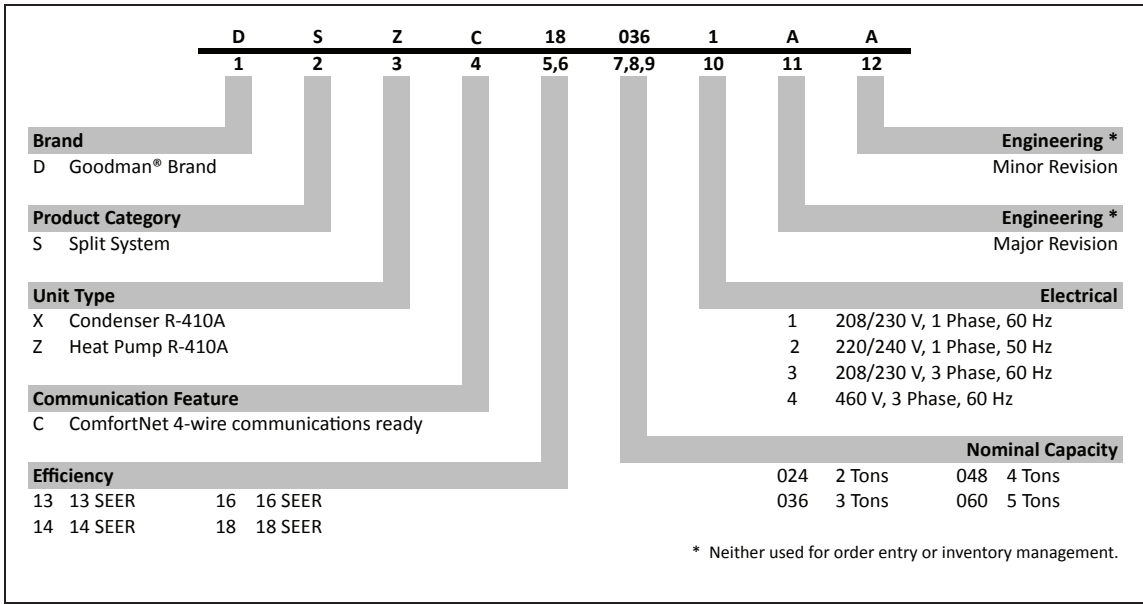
| D | S | Z | C | 18 | 036 | 1 | A | A |
|---|---|---|---|---|---|---|---|---|
| 1 | 2 | 3 | 4 | 5,6 | 7,8,9 | 10 | 11 | 12 |

**Brand**
D Goodman® Brand

**Product Category**
S Split System

**Unit Type**
X Condenser R-410A
Z Heat Pump R-410A

**Communication Feature**
C ComfortNet 4-wire communications ready

**Efficiency**
13 13 SEER
16 16 SEER
14 14 SEER
18 18 SEER

**Engineering ***
Minor Revision

**Engineering ***
Major Revision

**Electrical**
1 208/230 V, 1 Phase, 60 Hz
2 220/240 V, 1 Phase, 50 Hz
3 208/230 V, 3 Phase, 60 Hz
4 460 V, 3 Phase, 60 Hz

**Nominal Capacity**
024 2 Tons
048 4 Tons
036 3 Tons
060 5 Tons

* Neither used for order entry or inventory management.